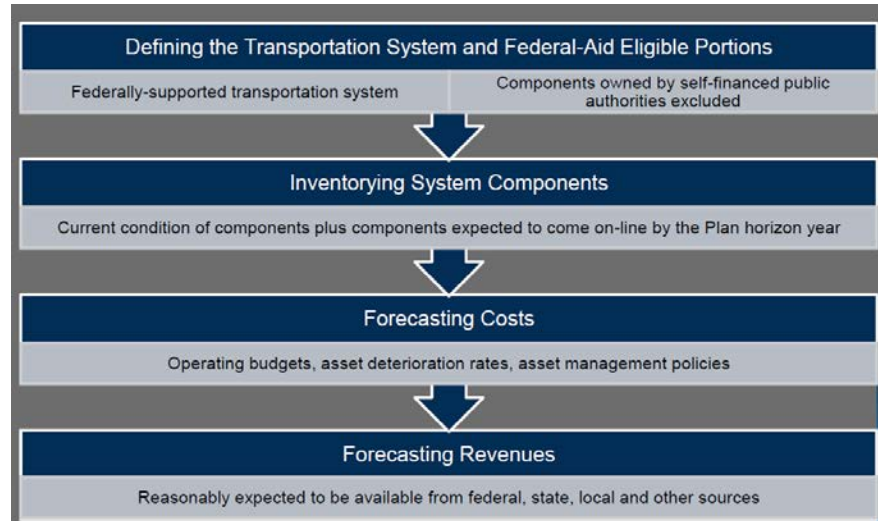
Defining the Transportation System and Federal-Aid Eligible Portions

Federally-supported transportation system

Components owned by self-financed public authorities excluded

Inventorying System Components

Current condition of components plus components expected to come on-line by the Plan horizon year

Forecasting Costs

Operating budgets, asset deterioration rates, asset management policies

Forecasting Revenues

Reasonably expected to be available from federal, state, local and other sources